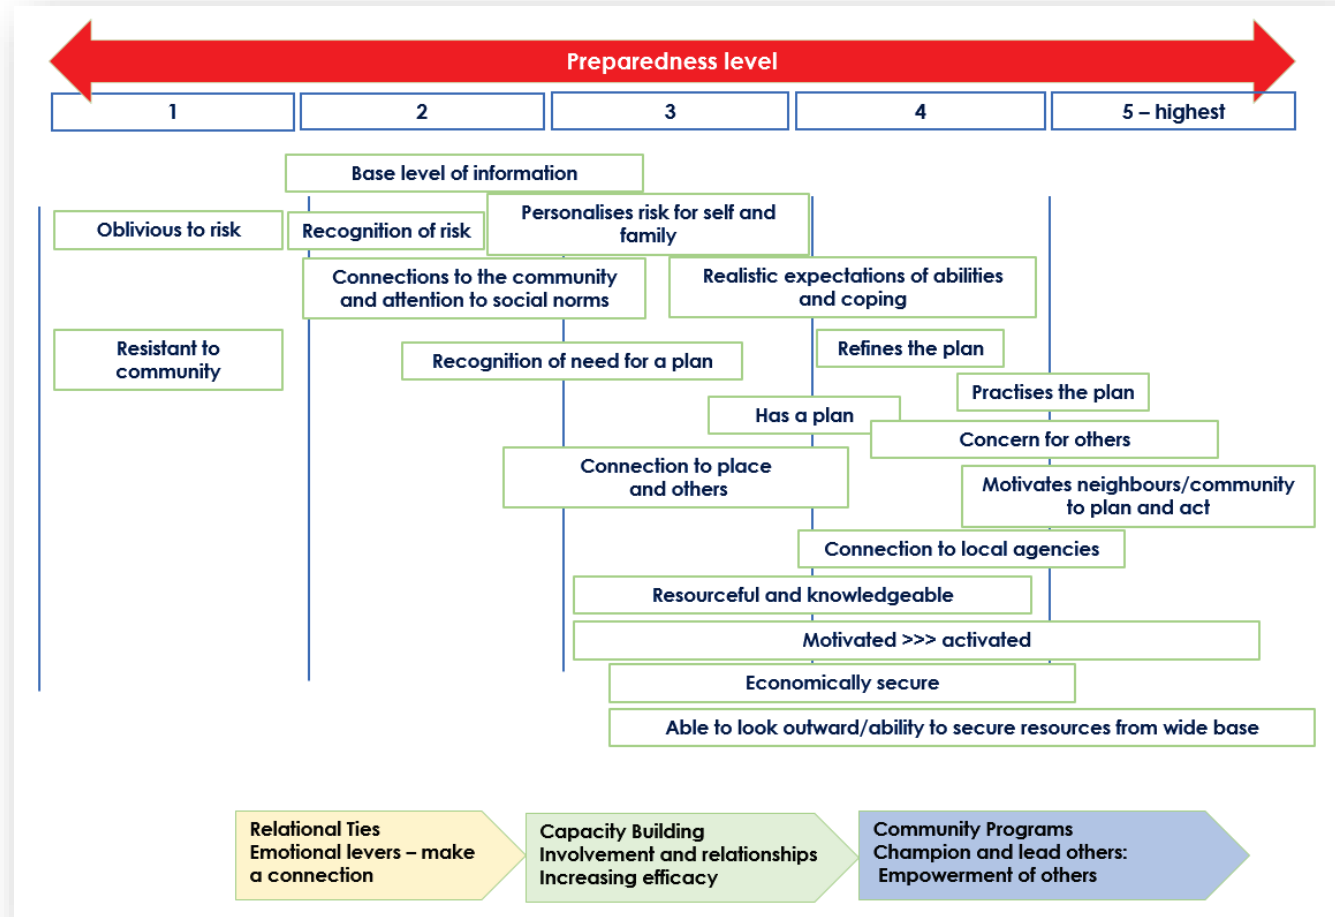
Preparedness level

1

2

3

4

5 – highest

Base level of information

Oblivious to risk

Recognition of risk

Personalises risk for self and family

Connections to the community and attention to social norms

Realistic expectations of abilities and coping

Resistant to community

Recognition of need for a plan

Refines the plan

Practises the plan

Has a plan

Concern for others

Connection to place and others

Motivates neighbours/community to plan and act

Connection to local agencies

Resourceful and knowledgeable

Motivated >>> activated

Economically secure

Able to look outward/ability to secure resources from wide base

Relational Ties
Emotional levers – make a connection

Capacity Building
Involvement and relationships
Increasing efficacy

Community Programs
Champion and lead others:
Empowerment of others